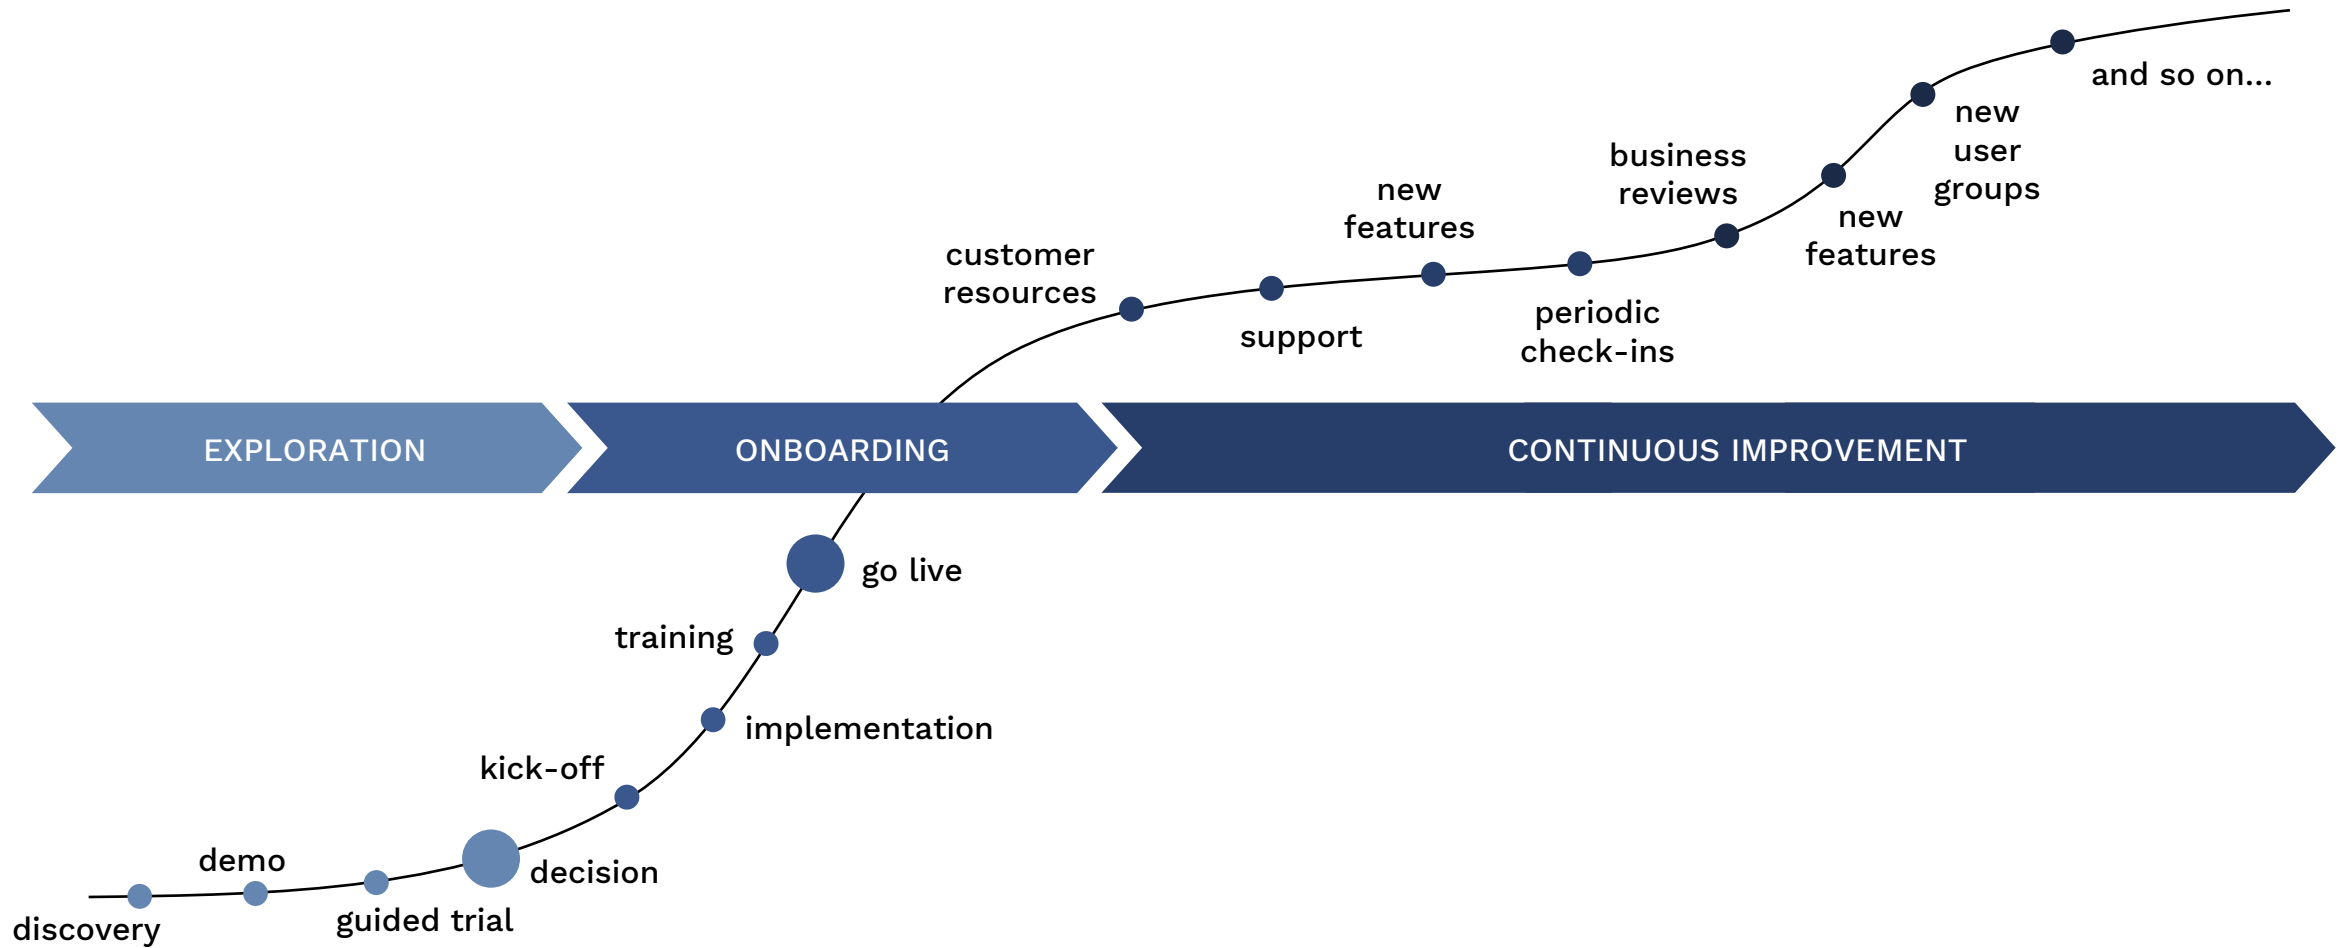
and so on...

new user groups

business reviews

new features

new features

customer resources

support

periodic check-ins

EXPLORATION

ONBOARDING

CONTINUOUS IMPROVEMENT

go live

training

implementation

kick-off

demo

decision

discovery

guided trial